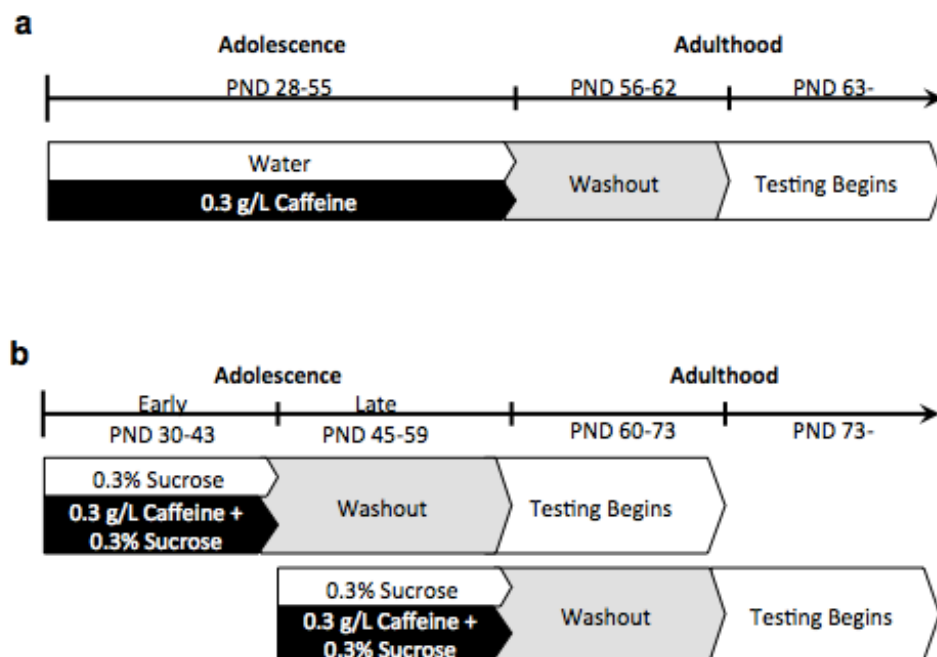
a

Adolescence

Adulthood

PND 28-55

PND 56-62

PND 63-

Water

0.3 g/L Caffeine

Washout

Testing Begins

b

Adolescence

Adulthood

Early

Late

PND 30-43

PND 45-59

PND 60-73

PND 73-

0.3% Sucrose

0.3 g/L Caffeine + 0.3% Sucrose

Washout

Testing Begins

0.3% Sucrose

0.3 g/L Caffeine + 0.3% Sucrose

Washout

Testing Begins